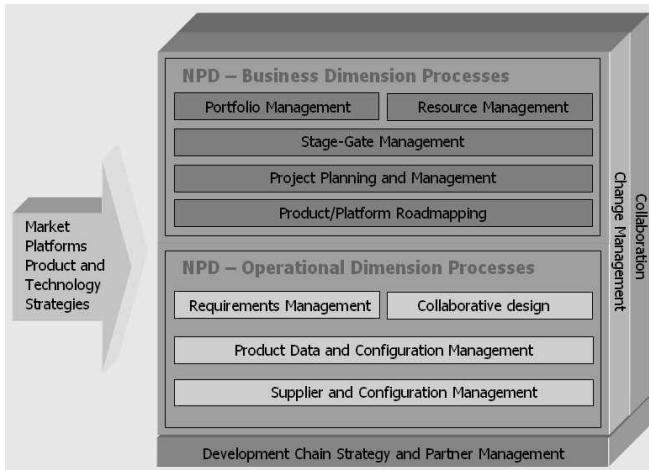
Market Platforms Product and Technology Strategies

NPD – Business Dimension Processes

Portfolio Management

Resource Management

Stage-Gate Management

Project Planning and Management

Product/Platform Roadmapping

NPD – Operational Dimension Processes

Requirements Management

Collaborative design

Product Data and Configuration Management

Supplier and Configuration Management

Change Management

Collaboration

Development Chain Strategy and Partner Management